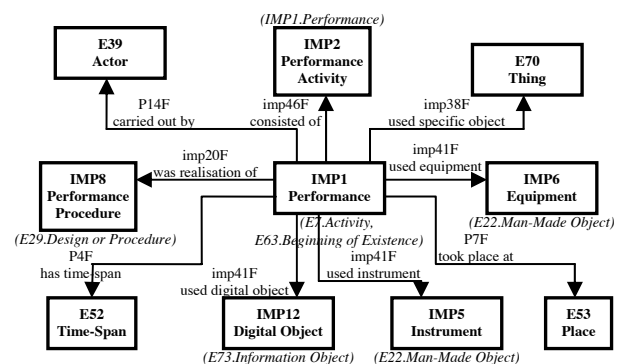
(IMP1.Performance)

E39
Actor

IMP2
Performance
Activity

E70
Thing

P14F
carried out by

imp46F
consisted of

imp38F
used specific object

imp41F
used equipment

imp20F
was realisation of

IMP8
Performance
Procedure

IMP1
Performance

IMP6
Equipment

(E7.Activity,
E63.Beginning of Existence)

(E22.Man-Made Object)

(E29.Design or Procedure)

P4F
has time span

P7F
took place at

imp41F
used instrument

imp41F
used digital object

E52
Time-Span

IMP12
Digital Object

IMP5
Instrument

E53
Place

(E73.Information Object)

(E22.Man-Made Object)